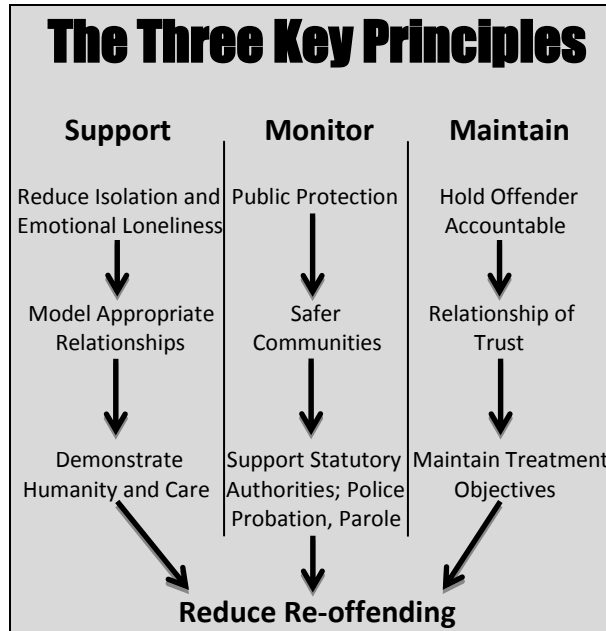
The Three Key Principles

Support

Reduce Isolation and Emotional Loneliness

Model Appropriate Relationships

Demonstrate Humanity and Care

Monitor

Public Protection

Safer Communities

Support Statutory Authorities; Police Probation, Parole

Maintain

Hold Offender Accountable

Relationship of Trust

Maintain Treatment Objectives

Reduce Re-offending